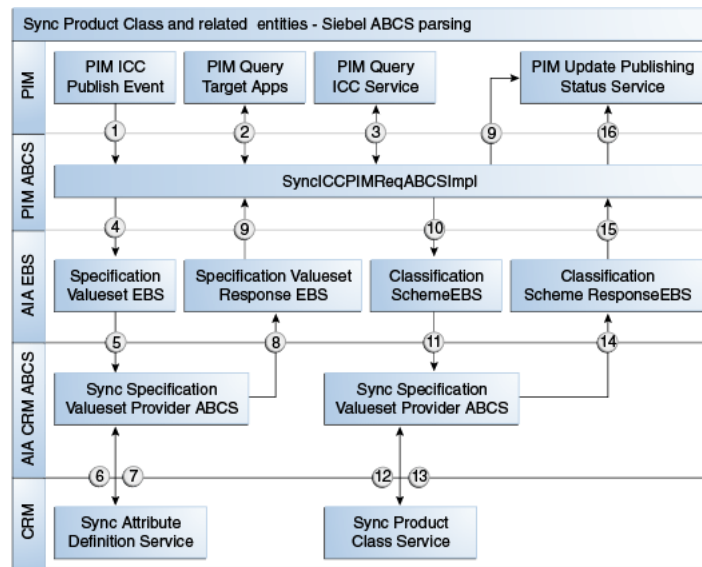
Sync Product Class and related entities - Siebel ABCS parsing

PIM

PIM ICC Publish Event

PIM Query Target Apps

PIM Query ICC Service

PIM Update Publishing Status Service

1

2

3

9

16

PIM ABCS

SyncICCPIMReqABCSImpl

4

9

10

15

AIA EBS

Specification Valueset EBS

Specification Valueset Response EBS

Classification SchemeEBS

Classification Scheme ResponseEBS

5

8

11

14

AIA CRM ABCS

Sync Specification Valueset Provider ABCS

Sync Specification Valueset Provider ABCS

6

7

12

13

CRM

Sync Attribute Definition Service

Sync Product Class Service